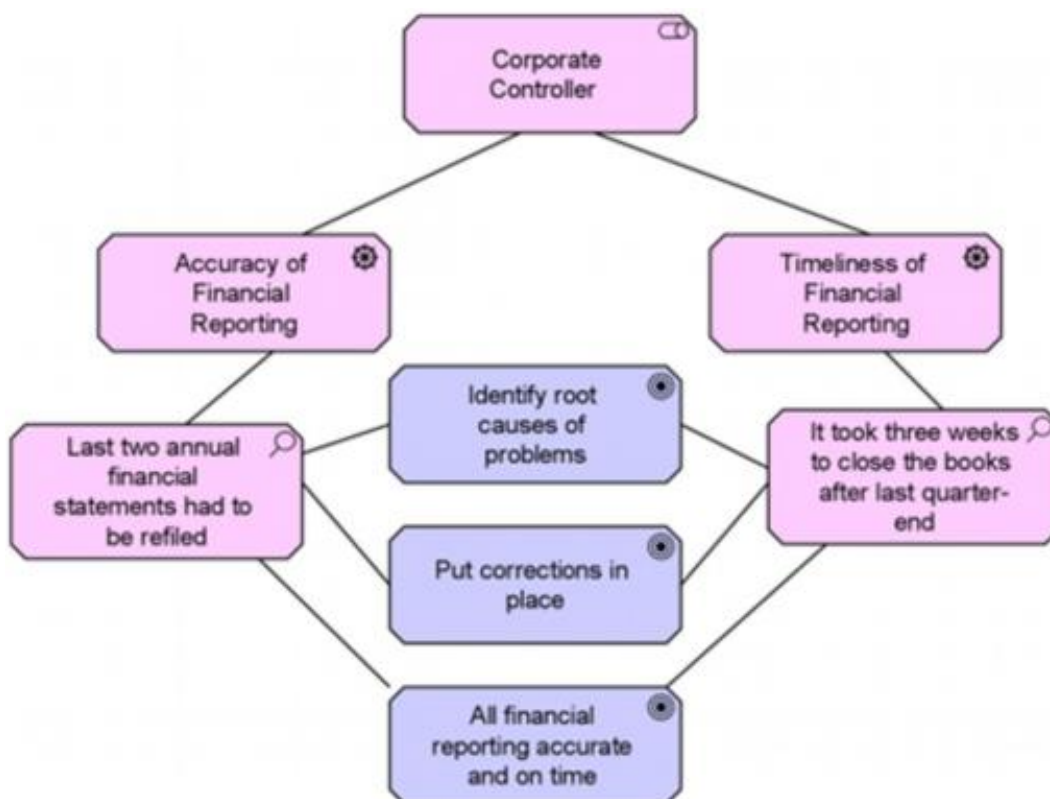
Corporate Controller

Accuracy of Financial Reporting

Timeliness of Financial Reporting

Identify root causes of problems

Last two annual financial statements had to be refiled

It took three weeks to close the books after last quarter-end

Put corrections in place

All financial reporting accurate and on time